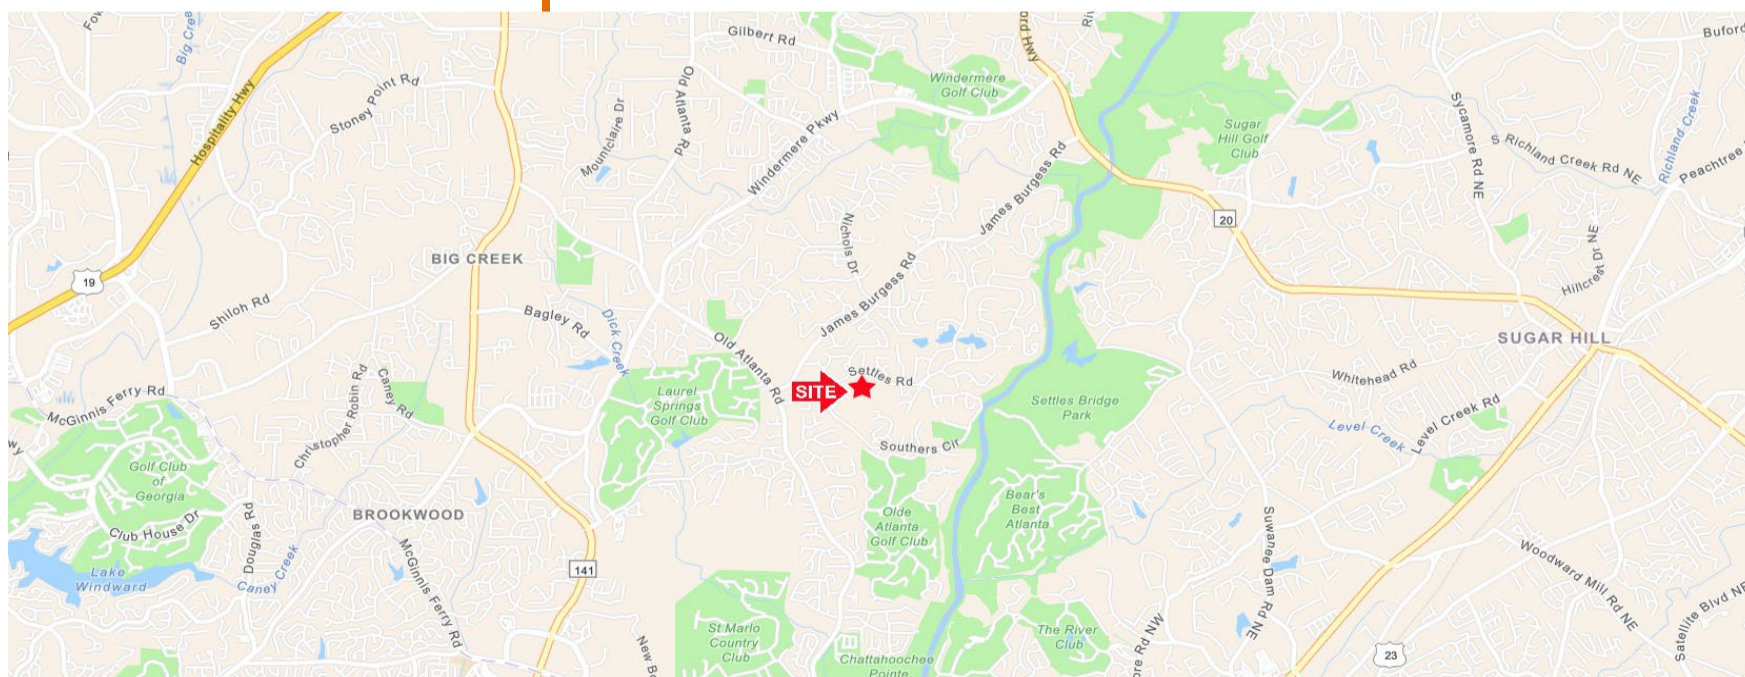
Gilbert Rd
Buford
Big Creek
Hospitality Hwy
Stoney Point Rd
Mountclaire Dr
Old Atlanta Rd
Windermere Pkwy
Windermere Golf Club
Sugar Hill Golf Club
Sycamore Rd NE
S Richland Creek Rd NE
Richland Creek
Peachtree
20
James Burgess Rd
Nichols Dr
BIG CREEK
19
Shiloh Rd
Bagley Rd
Dick Creek
James Burgess Rd
Hillcrest Dr NE
SUGAR HILL
Old Atlanta Rd
Settles Rd
SITE
Whitehead Rd
Laurel Springs Golf Club
Settles Bridge Park
McGinnis Ferry Rd
Christopher Robin Rd
Caney Rd
Level Creek
Level Creek Rd
Southers Cir
Golf Club of Georgia
Club House Dr
Douglas Rd
BROOKWOOD
Bear's Best Atlanta
Olde Atlanta Golf Club
Suwanee Dam Rd NE
Woodward Mill Rd NE
Lake Windward
Caney Creek
McGinnis Ferry Rd
141
St Marlo Country Club
The River Club
Chattahoochee Pointe
23
Satellite Blvd NE
New Bo
ore Rd NW